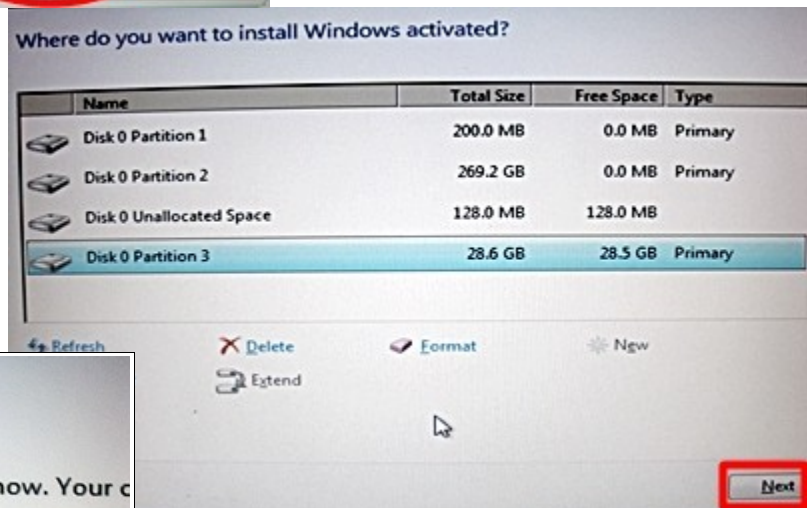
Where do you want to install Windows activated?

| | Name | Total Size | Free Space | Type |
|---|---|---|---|---|
| | Disk 0 Partition 1 | 200.0 MB | 0.0 MB | Primary |
| | Disk 0 Partition 2 | 269.2 GB | 0.0 MB | Primary |
| | Disk 0 Unallocated Space | 128.0 MB | 128.0 MB | |
| | Disk 0 Partition 3 | 28.6 GB | 28.5 GB | Primary |

Refresh
Delete
Format
New
Extend

now. Your c

Next